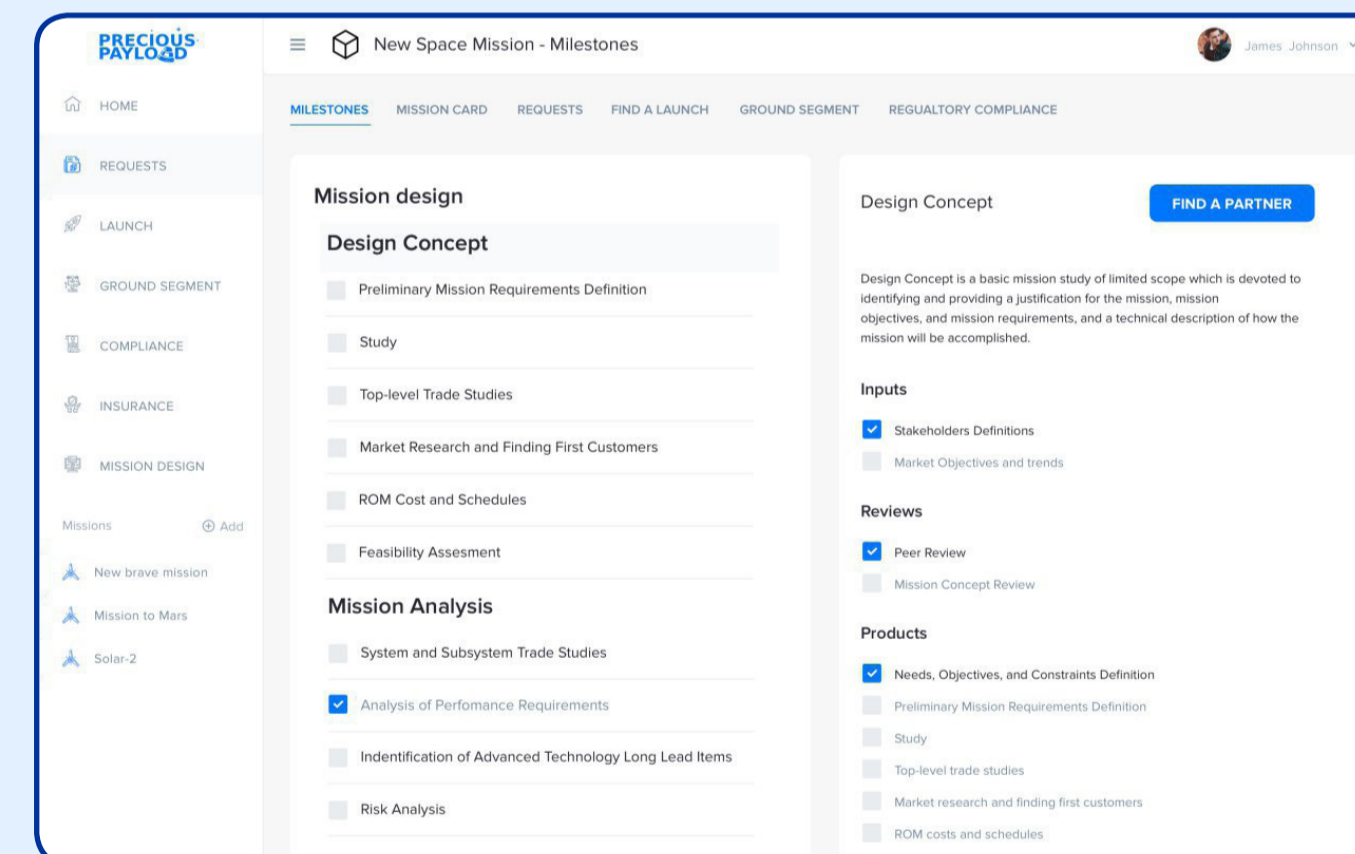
PRECIOUS PAYLOAD

HOME

REQUESTS

LAUNCH

GROUND SEGMENT

COMPLIANCE

INSURANCE

MISSION DESIGN

Missions ⊕ Add

New brave mission

Mission to Mars

Solar-2

New Space Mission - Milestones

James Johnson

MILESTONES MISSION CARD REQUESTS FIND A LAUNCH GROUND SEGMENT REGUALTORY COMPLIANCE

Mission design

Design Concept

Preliminary Mission Requirements Definition

Study

Top-level Trade Studies

Market Research and Finding First Customers

ROM Cost and Schedules

Feasibility Assesment

Mission Analysis

System and Subsystem Trade Studies

Analysis of Perfomance Requirements

Indentification of Advanced Technology Long Lead Items

Risk Analysis

Design Concept

FIND A PARTNER

Design Concept is a basic mission study of limited scope which is devoted to identifying and providing a justification for the mission, mission objectives, and mission requirements, and a technical description of how the mission will be accomplished.

Inputs

Stakeholders Definitions

Market Objectives and trends

Reviews

Peer Review

Mission Concept Review

Products

Needs, Objectives, and Constraints Definition

Preliminary Mission Requirements Definition

Study

Top-level trade studies

Market research and finding first customers

ROM costs and schedules